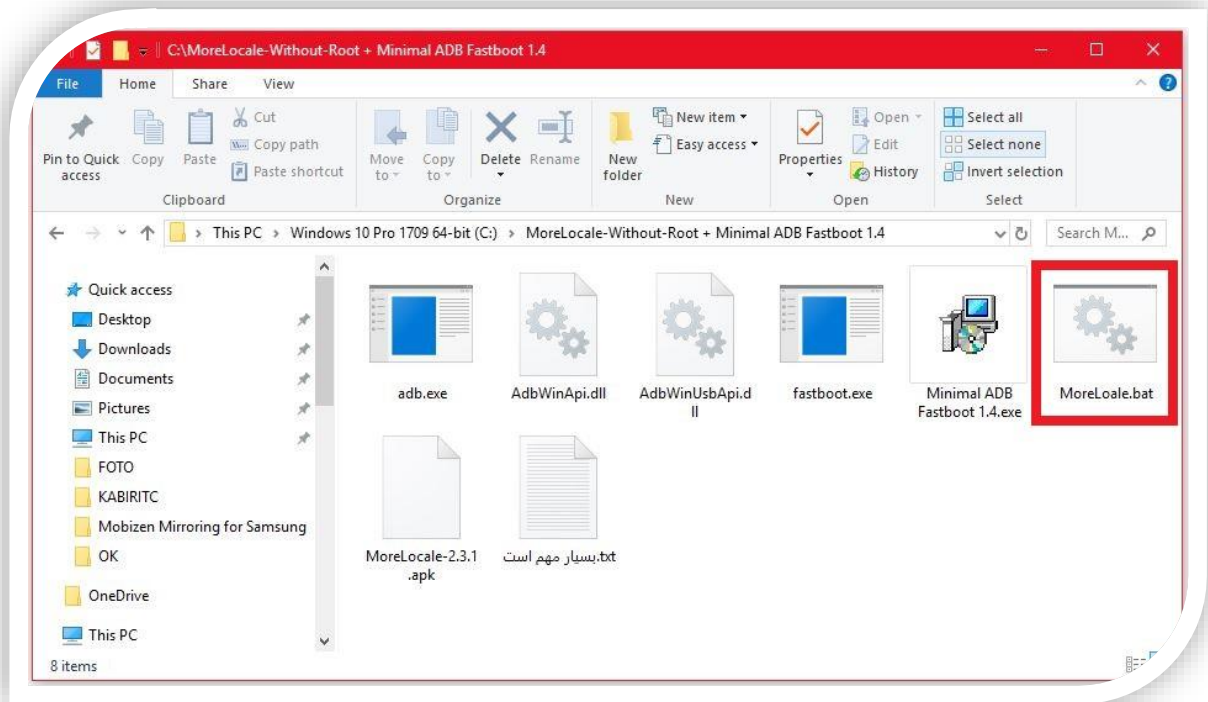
C:\MoreLocale-Without-Root + Minimal ADB Fastboot 1.4

File Home Share View

Pin to Quick access
Copy
Paste
Cut
Copy path
Paste shortcut
Clipboard

Move to
Copy to
Delete
Rename
Organize

New folder
New item
Easy access
New

Properties
Open
Edit
History
Open

Select all
Select none
Invert selection
Select

This PC > Windows 10 Pro 1709 64-bit (C:) > MoreLocale-Without-Root + Minimal ADB Fastboot 1.4

Search M...

Quick access
Desktop
Downloads
Documents
Pictures
This PC
FOTO
KABIRITC
Mobizen Mirroring for Samsung
OK
OneDrive
This PC

adb.exe
AdbWinApi.dll
AdbWinUsbApi.dll
fastboot.exe
Minimal ADB Fastboot 1.4.exe
MoreLoale.bat
MoreLocale-2.3.1.apk
بسیار مهم است.txt

8 items